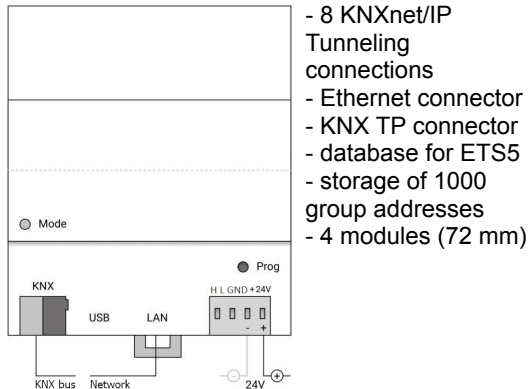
Mode

Prog

KNX

USB

LAN

H L GND +24V

- +

KNX bus

Network

24V

- 8 KNXnet/IP Tunneling connections
- Ethernet connector
- KNX TP connector
- database for ETS5
- storage of 1000 group addresses
- 4 modules (72 mm)